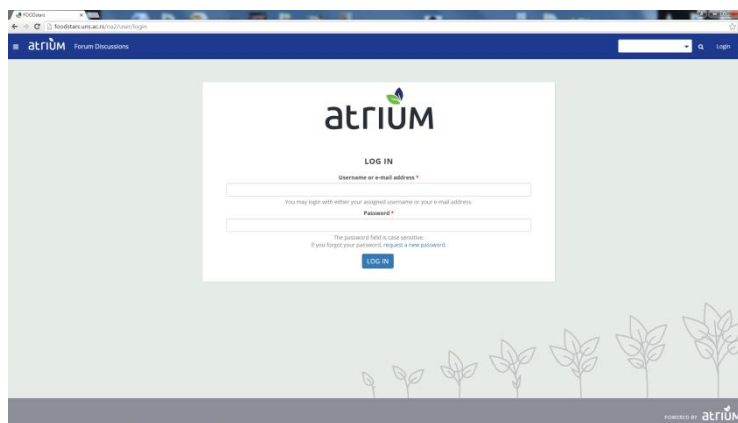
FOODstarz
foodstars.uns.ac.rs/na2/user/login

atriUM Forum Discussions

Login

atriUM

LOG IN

Username or e-mail address *

You may login with either your assigned username or your e-mail address.

Password *

The password field is case sensitive.
If you forgot your password, request a new password.

LOG IN

POWERED BY atriUM